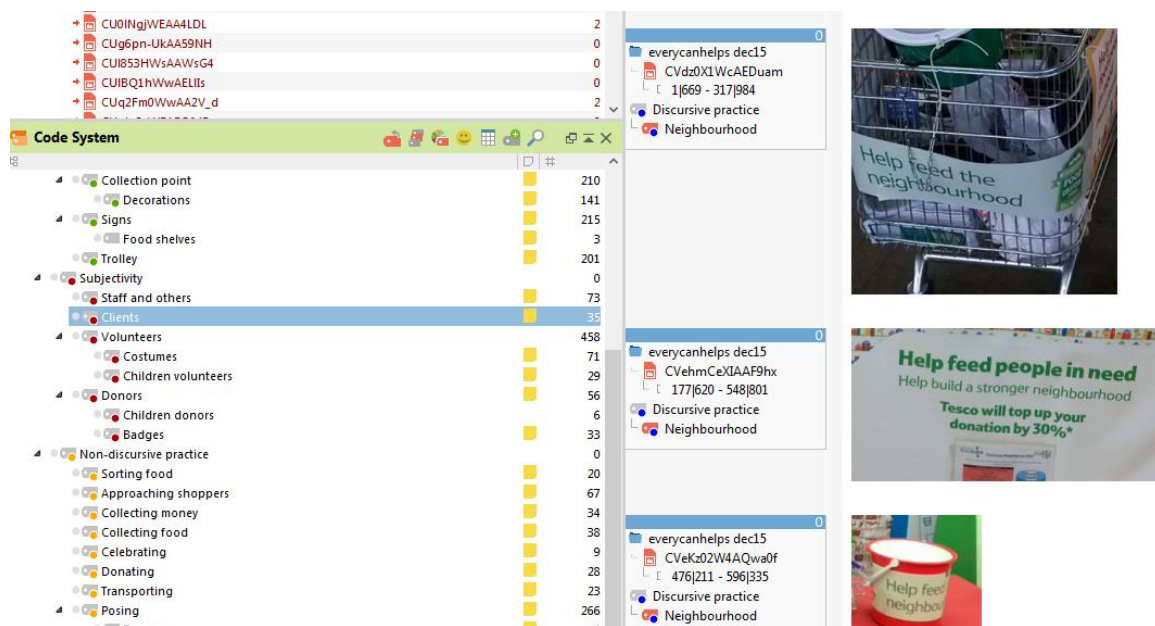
CU0INgjWEAA4LDL 2
CUg6pn-UkAA59NH 0
CUI853HWsAAWsG4 0
CUIBQ1hWwAELIIs 0
CUq2Fm0WwAA2V_d 2

Code System

| | # |
|---|---|
| Collection point | 210 |
| Decorations | 141 |
| Signs | 215 |
| Food shelves | 3 |
| Trolley | 201 |
| Subjectivity | 0 |
| Staff and others | 73 |
| Clients | 35 |
| Volunteers | 458 |
| Costumes | 71 |
| Children volunteers | 29 |
| Donors | 56 |
| Children donors | 6 |
| Badges | 33 |
| Non-discursive practice | 0 |
| Sorting food | 20 |
| Approaching shoppers | 67 |
| Collecting money | 34 |
| Collecting food | 38 |
| Celebrating | 9 |
| Donating | 28 |
| Transporting | 23 |
| Posing | 266 |

0
everycanhelps dec15
CVdz0X1WcAEDuam
1|669 - 317|984
Discursive practice
Neighbourhood

Help feed the neighbourhood

0
everycanhelps dec15
CVehmCeXIAAF9hx
177|620 - 548|801
Discursive practice
Neighbourhood

Help feed people in need
Help build a stronger neighbourhood
Tesco will top up your donation by 30%*

0
everycanhelps dec15
CVeKz02W4AQwa0f
476|211 - 596|335
Discursive practice
Neighbourhood

Help feed neighbou